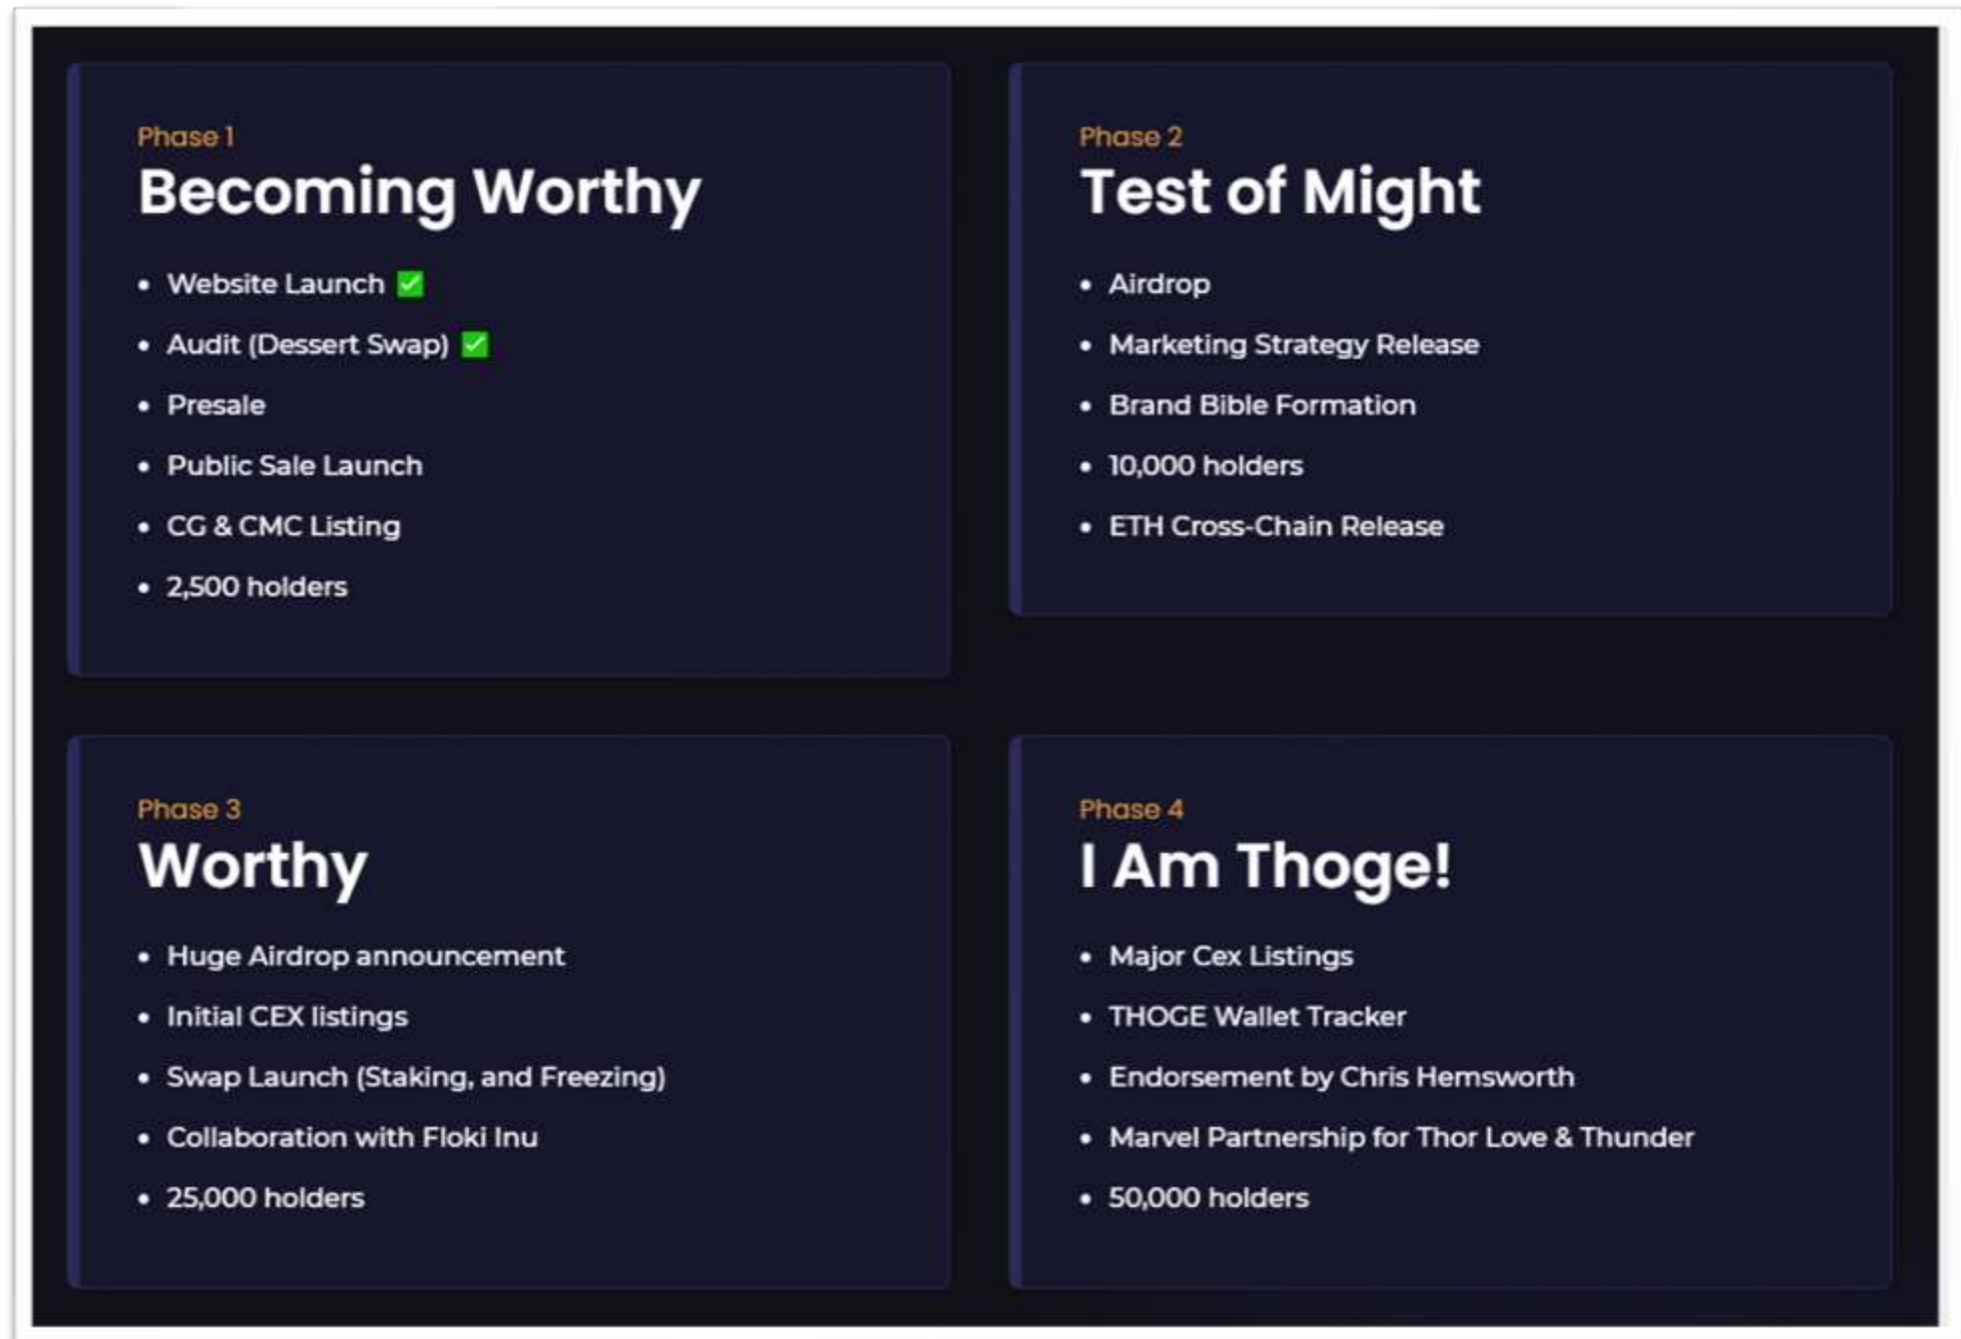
Phase 1
Becoming Worthy

- Website Launch ✅
- Audit (Dessert Swap) ✅
- Presale
- Public Sale Launch
- CG & CMC Listing
- 2,500 holders

Phase 2
Test of Might

- Airdrop
- Marketing Strategy Release
- Brand Bible Formation
- 10,000 holders
- ETH Cross-Chain Release

Phase 3
Worthy

- Huge Airdrop announcement
- Initial CEX listings
- Swap Launch (Staking, and Freezing)
- Collaboration with Floki Inu
- 25,000 holders

Phase 4
I Am Thoge!

- Major Cex Listings
- THOGE Wallet Tracker
- Endorsement by Chris Hemsworth
- Marvel Partnership for Thor Love & Thunder
- 50,000 holders